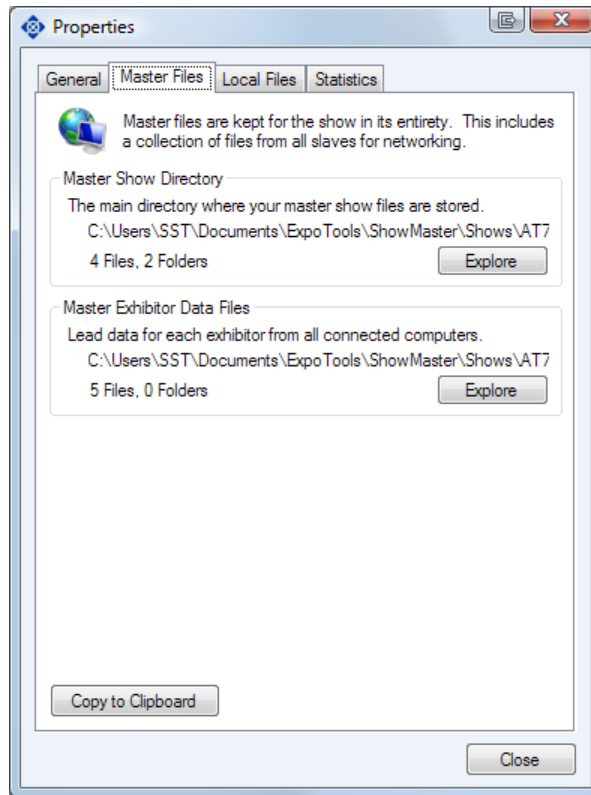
Properties

General | Master Files | Local Files | Statistics

Master files are kept for the show in its entirety. This includes a collection of files from all slaves for networking.

Master Show Directory

The main directory where your master show files are stored.

C:\Users\SST\Documents\ExpoTools\ShowMaster\Shows\AT7

4 Files, 2 Folders

Explore

Master Exhibitor Data Files

Lead data for each exhibitor from all connected computers.

C:\Users\SST\Documents\ExpoTools\ShowMaster\Shows\AT7

5 Files, 0 Folders

Explore

Copy to Clipboard

Close